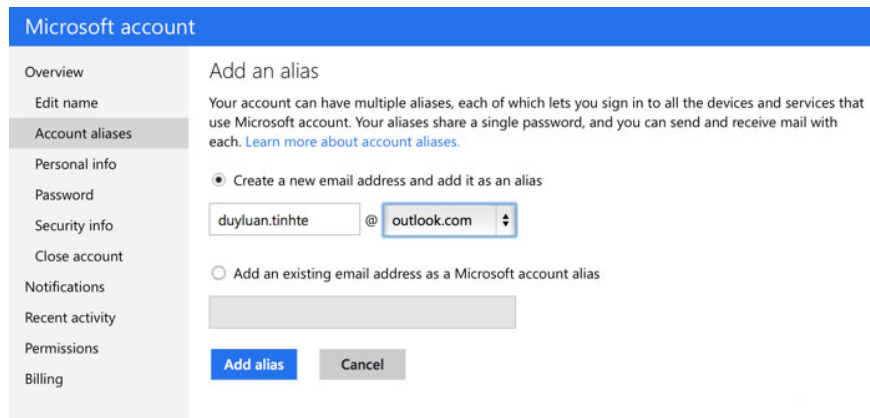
Microsoft account

Overview
Edit name
Account aliases
Personal info
Password
Security info
Close account
Notifications
Recent activity
Permissions
Billing

Add an alias

Your account can have multiple aliases, each of which lets you sign in to all the devices and services that use Microsoft account. Your aliases share a single password, and you can send and receive mail with each. Learn more about account aliases.

Create a new email address and add it as an alias

duyluan.tinhte @ outlook.com

Add an existing email address as a Microsoft account alias

Add alias Cancel